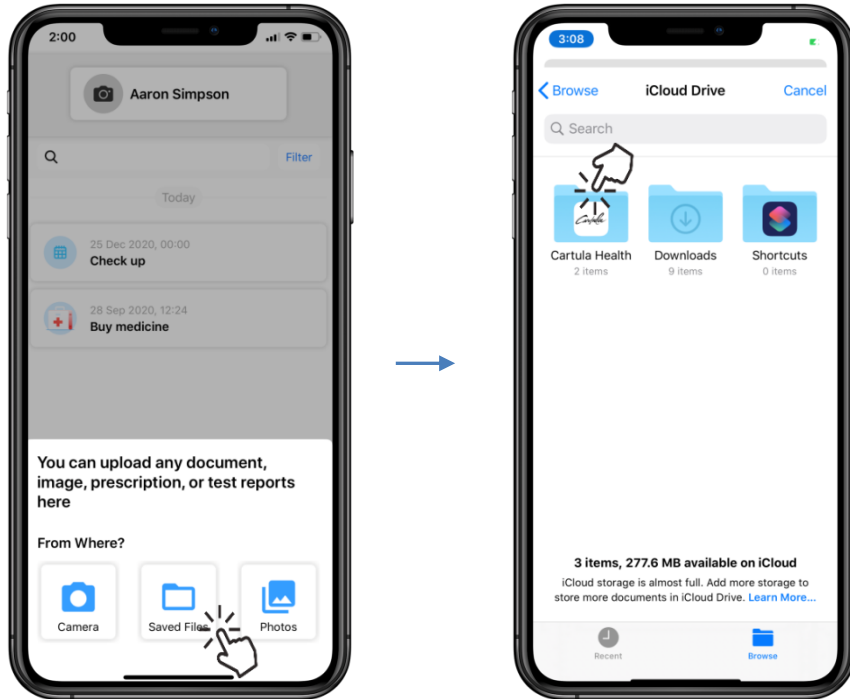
2:00

Aaron Simpson

Filter

Today

25 Dec 2020, 00:00
Check up

28 Sep 2020, 12:24
Buy medicine

You can upload any document, image, prescription, or test reports here

From Where?

Camera

Saved Files

Photos

3:08

Browse

iCloud Drive

Cancel

Search

Cartula

Cartula Health
2 items

Downloads
9 items

Shortcuts
0 items

3 items, 277.6 MB available on iCloud

iCloud storage is almost full. Add more storage to store more documents in iCloud Drive. Learn More...

Recent

Browse